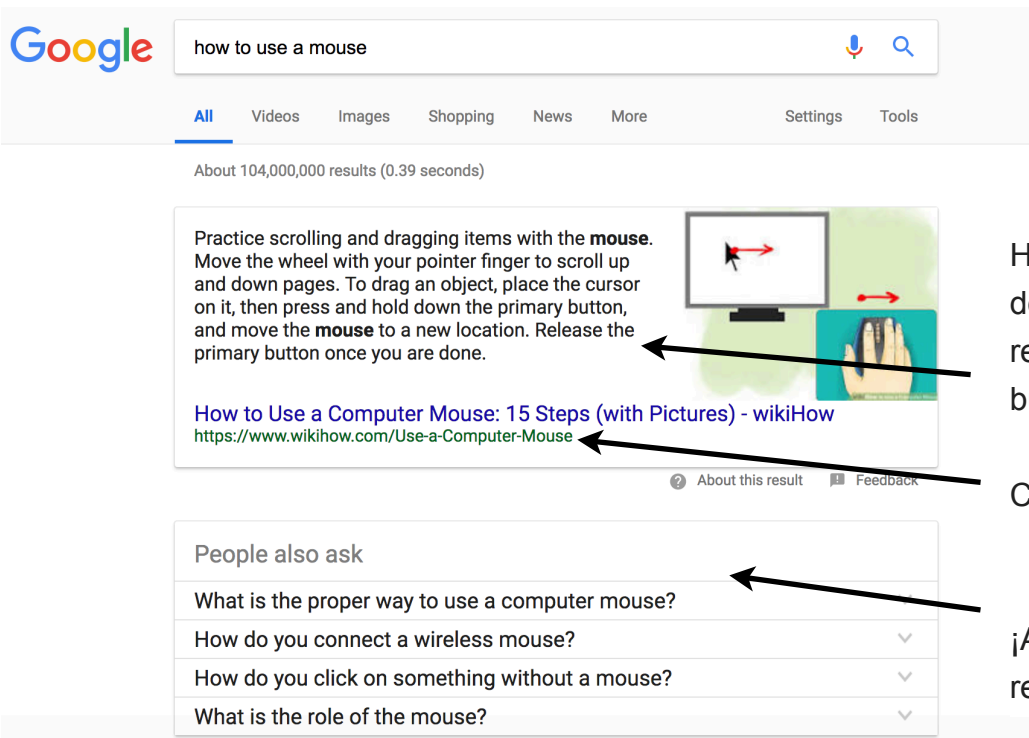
Google

how to use a mouse

All Videos Images Shopping News More Settings Tools

About 104,000,000 results (0.39 seconds)

Practice scrolling and dragging items with the **mouse**. Move the wheel with your pointer finger to scroll up and down pages. To drag an object, place the cursor on it, then press and hold down the primary button, and move the **mouse** to a new location. Release the primary button once you are done.

How to Use a Computer Mouse: 15 Steps (with Pictures) - wikiHow
https://www.wikihow.com/Use-a-Computer-Mouse

About this result Feedback

People also ask
What is the proper way to use a computer mouse?
How do you connect a wireless mouse?
How do you click on something without a mouse?
What is the role of the mouse?

H
d
re
b

C

¡A
re